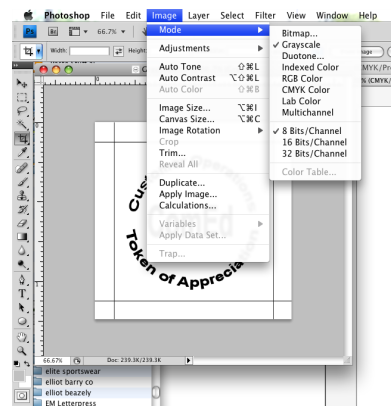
Photoshop File Edit Image Layer Select Filter View Window Help

66.7%

Width: Height:

Mode
Adjustments
Auto Tone ⇧⌘L
Auto Contrast ⌥⇧⌘L
Auto Color ⇧⌘B
Image Size... ⌥⌘I
Canvas Size... ⌥⌘C
Image Rotation
Crop
Trim...
Reveal All
Duplicate...
Apply Image...
Calculations...
Variables
Apply Data Set...
Trap...

Bitmap...
✓ Grayscale
Duotone...
Indexed Color
RGB Color
CMYK Color
Lab Color
Multichannel
✓ 8 Bits/Channel
16 Bits/Channel
32 Bits/Channel
Color Table...

mage
CMYK/Pr
% (CMYK/

Cus
Token of Apprecia

66.67% Doc: 239.3K/239.3K

elite sportswear
elliot barry co
elliot beazely
EM Letterpress